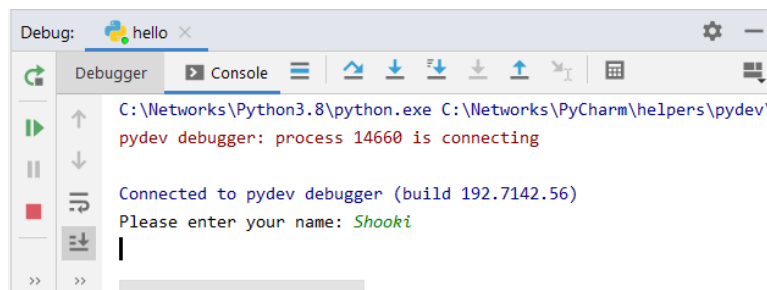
Debug: hello ×

Debugger Console

C:\Networks\Python3.8\python.exe C:\Networks\PyCharm\helpers\pydev\
pydev debugger: process 14660 is connecting

Connected to pydev debugger (build 192.7142.56)
Please enter your name: Shooki

»
»